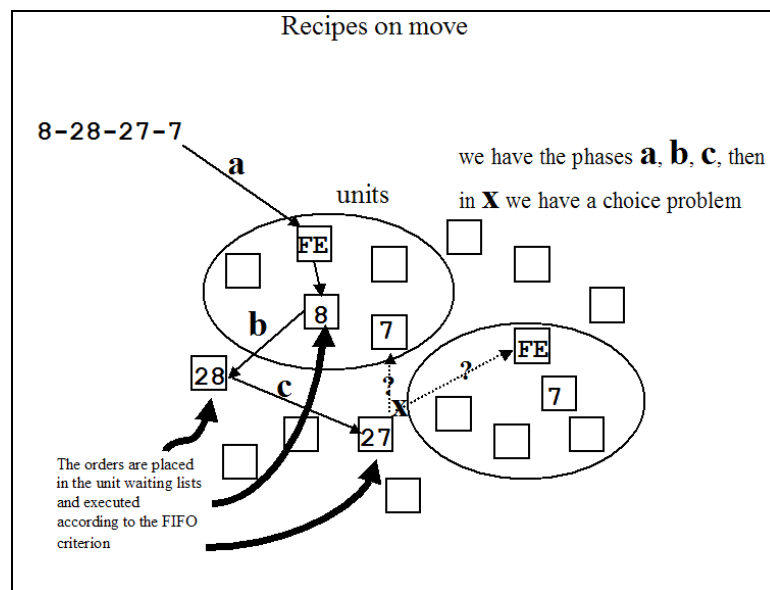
Recipes on move

8-28-27-7

a

units

we have the phases **a**, **b**, **c**, then in **x** we have a choice problem

FE

8

7

b

28

c

?

?

FE

x

7

27

The orders are placed in the unit waiting lists and executed according to the FIFO criterion